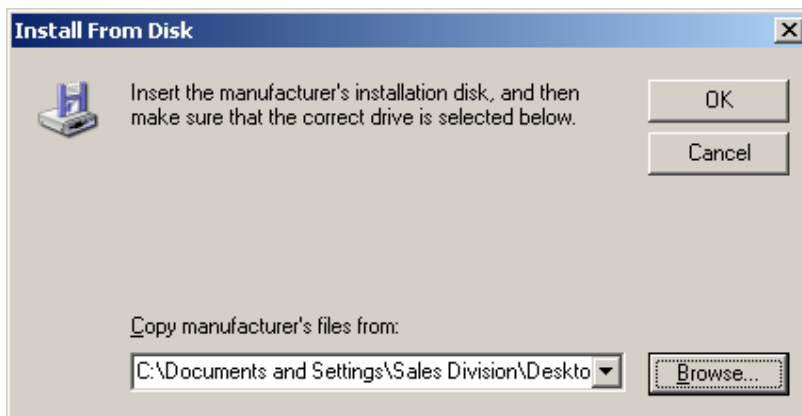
Install From Disk

Insert the manufacturer's installation disk, and then make sure that the correct drive is selected below.

OK

Cancel

Copy manufacturer's files from:

C:\Documents and Settings\Sales Division\Deskto

Browse...